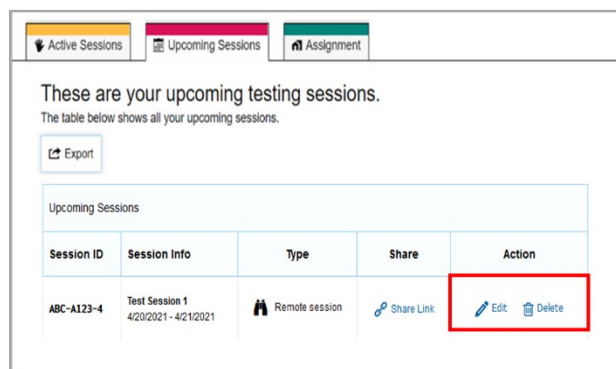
Active Sessions | Upcoming Sessions | Assignment

These are your upcoming testing sessions.

The table below shows all your upcoming sessions.

Export

Upcoming Sessions

| Session ID | Session Info | Type | Share | Action |
|---|---|---|---|---|
| ABC-A123-4 | Test Session 1 4/20/2021 - 4/21/2021 | Remote session | Share Link | Edit Delete |